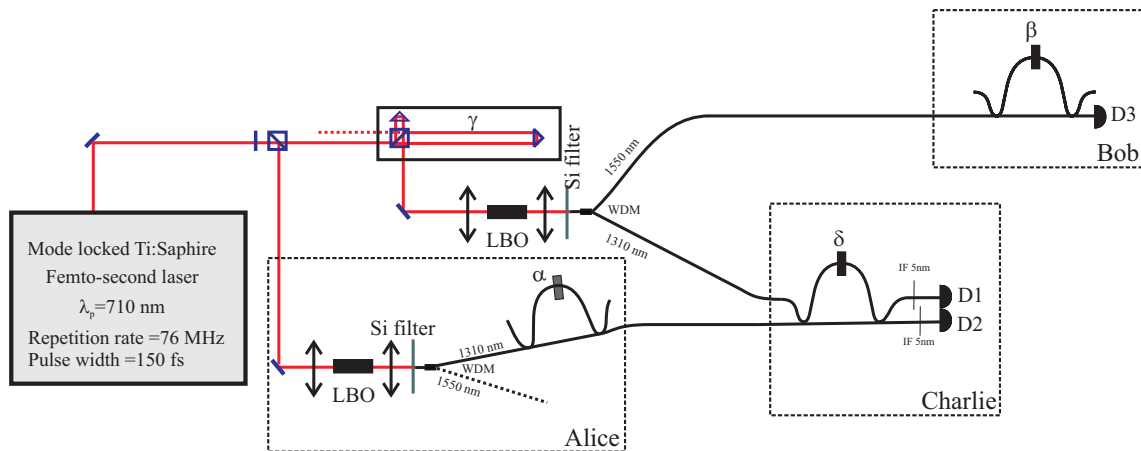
β
D3
Bob
γ
Si filter
1550 nm
LBO
WDM
1310 nm
δ
IF 5nm
D1
D2
IF 5nm
Charlie
Mode locked Ti:Saphire
Femto-second laser
$\lambda_p$=710 nm
Repetition rate =76 MHz
Pulse width =150 fs
α
Si filter
1310 nm
WDM
1550 nm
LBO
Alice